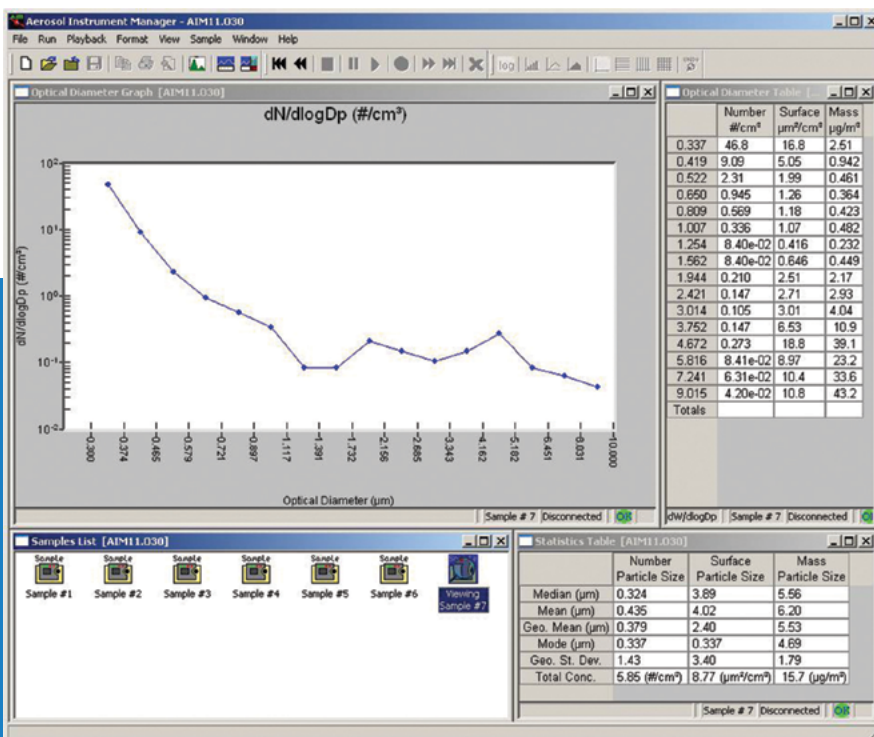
Aerosol Instrument Manager - AIM11.030

File Run Playback Format View Sample Window Help

log

Optical Diameter Graph [AIM11.030]

dN/dlogDp (#/cm³)

$10^2$
$10^1$
$10^0$
$10^{-1}$
$10^{-2}$

dN/dlogDp (#/cm³)

0.300 0.374 0.465 0.579 0.721 0.897 1.117 1.391 1.732 2.156 2.685 3.343 4.162 5.182 6.451 8.031 10.000

Optical Diameter (µm)

Sample # 7 Disconnected OK

Optical Diameter Table [...]

| | Number #/cm³ | Surface µm²/cm³ | Mass µg/m³ |
|---|---|---|---|
| 0.337 | 46.8 | 16.8 | 2.51 |
| 0.419 | 9.09 | 5.05 | 0.942 |
| 0.522 | 2.31 | 1.99 | 0.461 |
| 0.650 | 0.945 | 1.26 | 0.364 |
| 0.809 | 0.569 | 1.18 | 0.423 |
| 1.007 | 0.336 | 1.07 | 0.482 |
| 1.254 | 8.40e-02 | 0.416 | 0.232 |
| 1.562 | 8.40e-02 | 0.646 | 0.449 |
| 1.944 | 0.210 | 2.51 | 2.17 |
| 2.421 | 0.147 | 2.71 | 2.93 |
| 3.014 | 0.105 | 3.01 | 4.04 |
| 3.752 | 0.147 | 6.53 | 10.9 |
| 4.672 | 0.273 | 18.8 | 39.1 |
| 5.816 | 8.41e-02 | 8.97 | 23.2 |
| 7.241 | 6.31e-02 | 10.4 | 33.6 |
| 9.015 | 4.20e-02 | 10.8 | 43.2 |
| Totals | | | |

dW/dlogDp Sample # 7 Disconnected OK

Samples List [AIM11.030]

Sample Sample #1 Sample Sample #2 Sample Sample #3 Sample Sample #4 Sample Sample #5 Sample Sample #6 Viewing Sample #7

Statistics Table [AIM11.030]

| | Number Particle Size | Surface Particle Size | Mass Particle Size |
|---|---|---|---|
| Median (µm) | 0.324 | 3.89 | 5.56 |
| Mean (µm) | 0.435 | 4.02 | 6.20 |
| Geo. Mean (µm) | 0.379 | 2.40 | 5.53 |
| Mode (µm) | 0.337 | 0.337 | 4.69 |
| Geo. St. Dev. | 1.43 | 3.40 | 1.79 |
| Total Conc. | 5.85 (#/cm³) | 8.77 (µm²/cm³) | 15.7 (µg/m³) |

Sample # 7 Disconnected OK